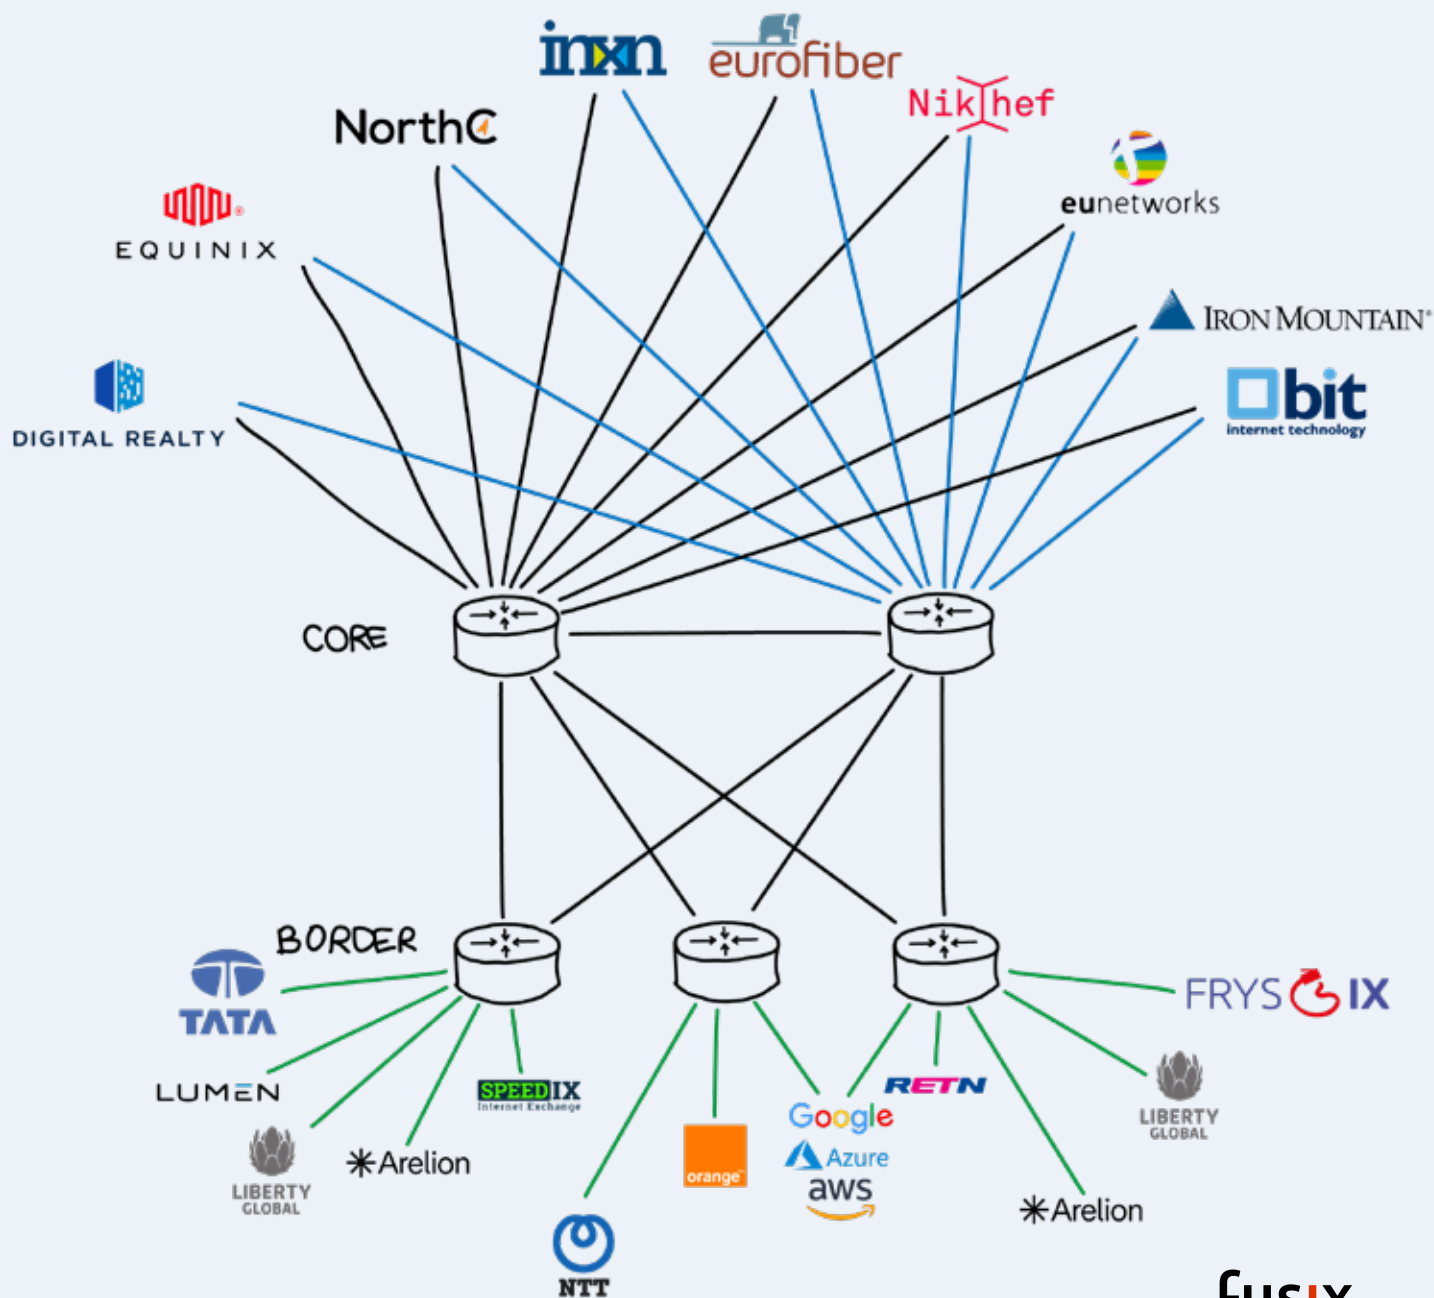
inxn
eurofiber
NorthC
Nikhef
eunetworks
EQUINIX
IRON MOUNTAIN
DIGITAL REALTY
bit
internet technology
CORE
BORDER
TATA
FRYS IX
LUMEN
SPEEDIX
Internet Exchange
RETN
LIBERTY GLOBAL
Arelion
Google
LIBERTY GLOBAL
Azure
orange
aws
Arelion
NTT
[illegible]